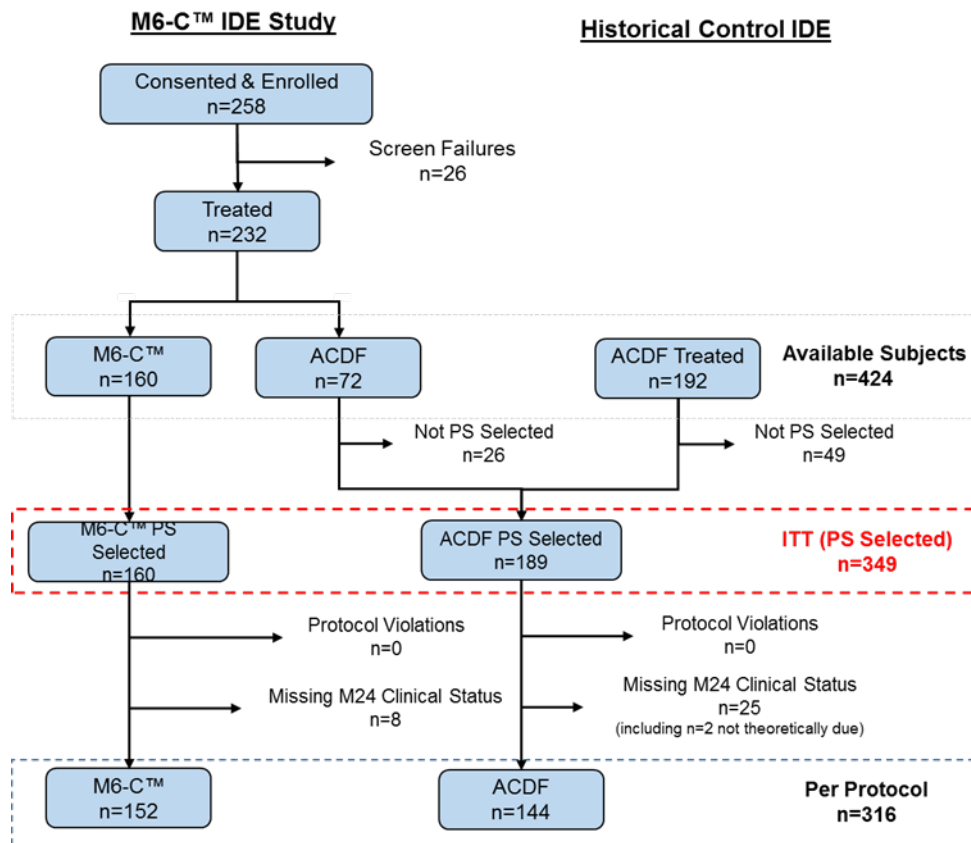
M6-C™ IDE Study

Historical Control IDE

Consented & Enrolled
n=258

Screen Failures
n=26

Treated
n=232

M6-C™
n=160

ACDF
n=72

ACDF Treated
n=192

Available Subjects
n=424

Not PS Selected
n=26

Not PS Selected
n=49

M6-C™ PS Selected
n=160

ACDF PS Selected
n=189

ITT (PS Selected)
n=349

Protocol Violations
n=0

Protocol Violations
n=0

Missing M24 Clinical Status
n=8

Missing M24 Clinical Status
n=25
(including n=2 not theoretically due)

M6-C™
n=152

ACDF
n=144

Per Protocol
n=316